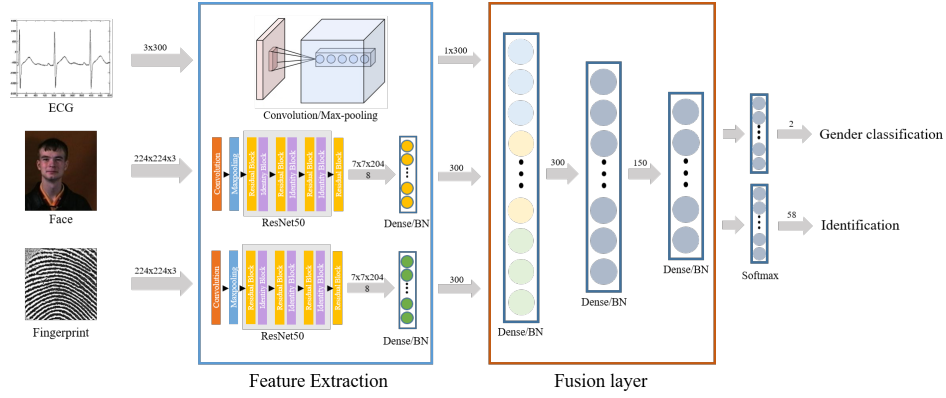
ECG

3x300

Convolution/Max-pooling

1x300

Face

224x224x3

Convolution
Maxpooling
Residual Block
Identity Block
Residual Block
Identity Block
Residual Block
Identity Block
Residual Block

ResNet50

7x7x204
8

Dense/BN

300

300

150

2

Gender classification

Fingerprint

224x224x3

Convolution
Maxpooling
Residual Block
Identity Block
Residual Block
Identity Block
Residual Block
Identity Block
Residual Block

ResNet50

7x7x204
8

Dense/BN

300

Dense/BN

Dense/BN

Dense/BN

58

Identification

Softmax

Feature Extraction

Fusion layer